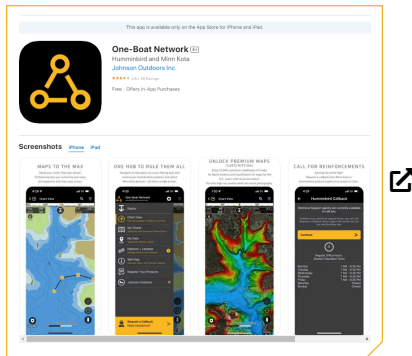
This app is available only on the App Store for iPhone and iPad.

One-Boat Network 4+
Humminbird and Minn Kota
Johnson Outdoors Inc.
★★★★☆ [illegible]

Free · Offers In-App Purchases

Screenshots iPhone iPad

MAPS TO THE MAX
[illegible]

ONE HUB TO RULE THEM ALL
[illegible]

UNLOCK PREMIUM MAPS
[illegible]

CALL FOR REINFORCEMENTS
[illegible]

Humminbird Callback